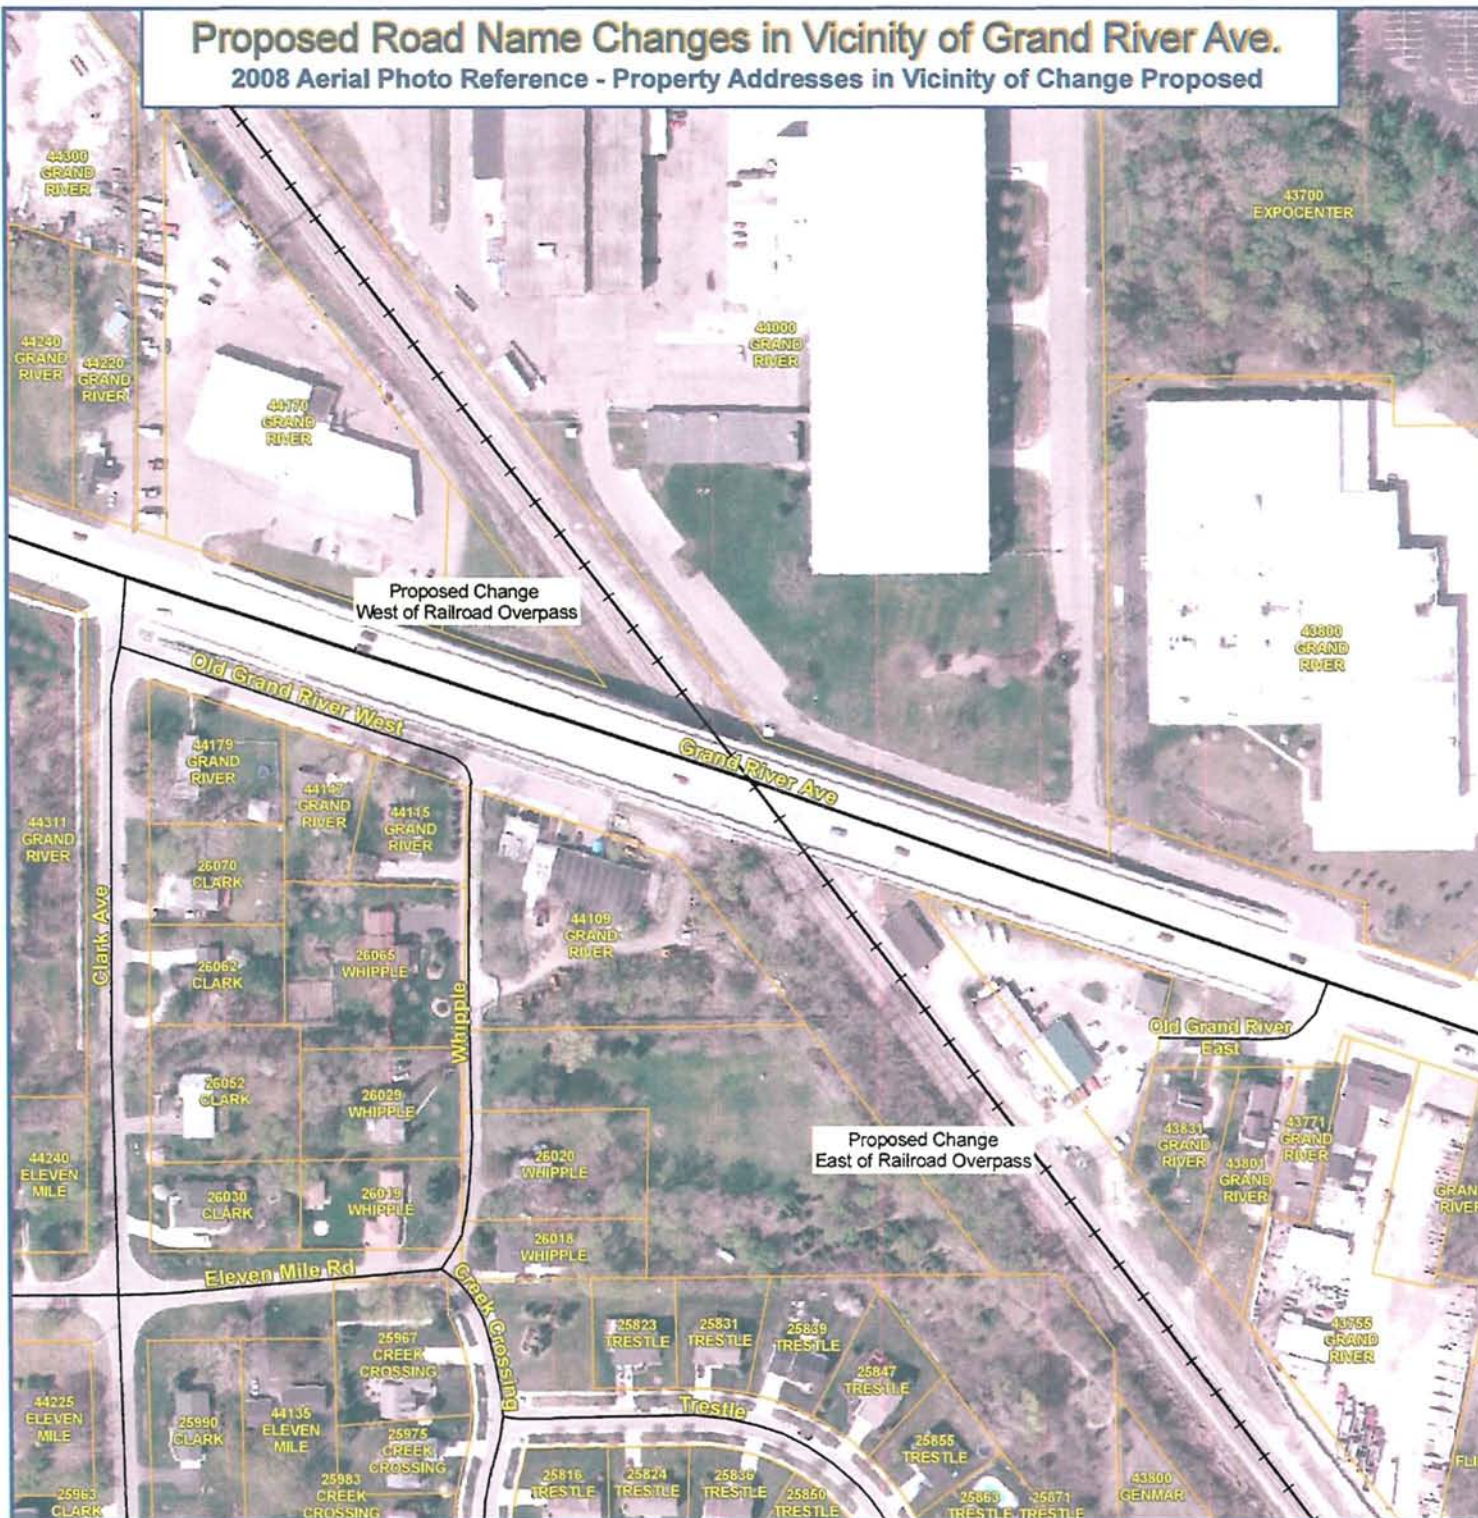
Proposed Road Name Changes in Vicinity of Grand River Ave.
2008 Aerial Photo Reference - Property Addresses in Vicinity of Change Proposed

44300 GRAND RIVER

43700 EXPOCENTER

44240 GRAND RIVER

44220 GRAND RIVER

44170 GRAND RIVER

44000 GRAND RIVER

43800 GRAND RIVER

Proposed Change West of Railroad Overpass

Old Grand River West

Grand River Ave

44179 GRAND RIVER

44197 GRAND RIVER

44115 GRAND RIVER

44311 GRAND RIVER

26070 CLARK

Clark Ave

44109 GRAND RIVER

26065 WHIPPLE

26062 CLARK

Whipple

Old Grand River East

26052 CLARK

26029 WHIPPLE

Proposed Change East of Railroad Overpass

44240 ELEVEN MILE

26020 WHIPPLE

43831 GRAND RIVER

43801 GRAND RIVER

43771 GRAND RIVER

GRAN RIVER

26030 CLARK

26019 WHIPPLE

26018 WHIPPLE

Eleven Mile Rd

Creek Crossing

25967 CREEK CROSSING

25823 TRESTLE

25831 TRESTLE

25839 TRESTLE

25847 TRESTLE

43755 GRAND RIVER

44225 ELEVEN MILE

25990 CLARK

44135 ELEVEN MILE

25975 CREEK CROSSING

Trestle

25855 TRESTLE

25963 CLARK

25983 CREEK CROSSING

25816 TRESTLE

25824 TRESTLE

25836 TRESTLE

25850 TRESTLE

25863 TRESTLE

25871 TRESTLE

43800 GENMAR

FLI